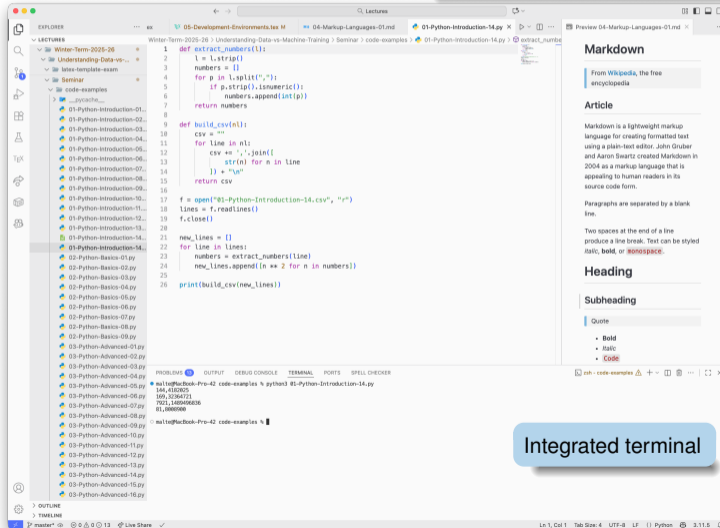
Lectures

EXPLORER

05-Development-Environments.tex M
04-Markup-Languages-01.md
01-Python-Introduction-14.py
Preview 04-Markup-Languages-01.md

LECTURES
Winter-Term-2025-26
Understanding-Data-vs-...
latex-template-exam
Seminar
code-examples
__pycache__
01-Python-Introduction-01...
01-Python-Introduction-02...
01-Python-Introduction-03...
01-Python-Introduction-04...
01-Python-Introduction-05...
01-Python-Introduction-06...
01-Python-Introduction-07...
01-Python-Introduction-08...
01-Python-Introduction-09...
01-Python-Introduction-10...
01-Python-Introduction-11...
01-Python-Introduction-12...
01-Python-Introduction-13...
01-Python-Introduction-14...
01-Python-Introduction-14...
02-Python-Basics-01.py
02-Python-Basics-02.py
02-Python-Basics-03.py
02-Python-Basics-04.py
02-Python-Basics-05.py
02-Python-Basics-06.py
02-Python-Basics-07.py
02-Python-Basics-08.py
02-Python-Basics-09.py
03-Python-Advanced-01.py
03-Python-Advanced-02.py
03-Python-Advanced-03.py
03-Python-Advanced-04.py
03-Python-Advanced-05.py
03-Python-Advanced-06.py
03-Python-Advanced-07.py
03-Python-Advanced-08.py
03-Python-Advanced-09.py
03-Python-Advanced-10.py
03-Python-Advanced-11.py
03-Python-Advanced-12.py
03-Python-Advanced-13.py
03-Python-Advanced-14.py
03-Python-Advanced-15.py
03-Python-Advanced-16.py
OUTLINE
TIMELINE

Winter-Term-2025-26 > Understanding-Data-vs-Machine-Training > Seminar > code-examples > 01-Python-Introduction-14.py > extract_numbe

1 def extract_numbers(l):
2     l = l.strip()
3     numbers = []
4     for p in l.split(","):
5         if p.strip().isnumeric():
6             numbers.append(int(p))
7     return numbers
8
9 def build_csv(nl):
10     csv = ""
11     for line in nl:
12         csv += ','.join([
13             str(n) for n in line
14         ]) + "\n"
15     return csv
16
17 f = open("01-Python-Introduction-14.csv", "r")
18 lines = f.readlines()
19 f.close()
20
21 new_lines = []
22 for line in lines:
23     numbers = extract_numbers(line)
24     new_lines.append([n ** 2 for n in numbers])
25
26 print(build_csv(new_lines))

Markdown

From Wikipedia, the free encyclopedia

Article

Markdown is a lightweight markup language for creating formatted text using a plain-text editor. John Gruber and Aaron Swartz created Markdown in 2004 as a markup language that is appealing to human readers in its source code form.

Paragraphs are separated by a blank line.

Two spaces at the end of a line produce a line break. Text can be styled italic, bold, or monospace.

Heading

Subheading

Quote

• Bold
• Italic
• Code

PROBLEMS 10   OUTPUT   DEBUG CONSOLE   TERMINAL   PORTS   SPELL CHECKER
zsh - code-examples

maite@MacBook-Pro-42 code-examples % python3 01-Python-Introduction-14.py
144,4182025
169,32364721
7921,1489496836
81,0000900

maite@MacBook-Pro-42 code-examples %

Integrated terminal

master* ⊗ 0 ⚠ 0 ⓘ 13   Live Share   Ln 1, Col 1   Tab Size: 4   UTF-8   LF   {} Python   3.11.5